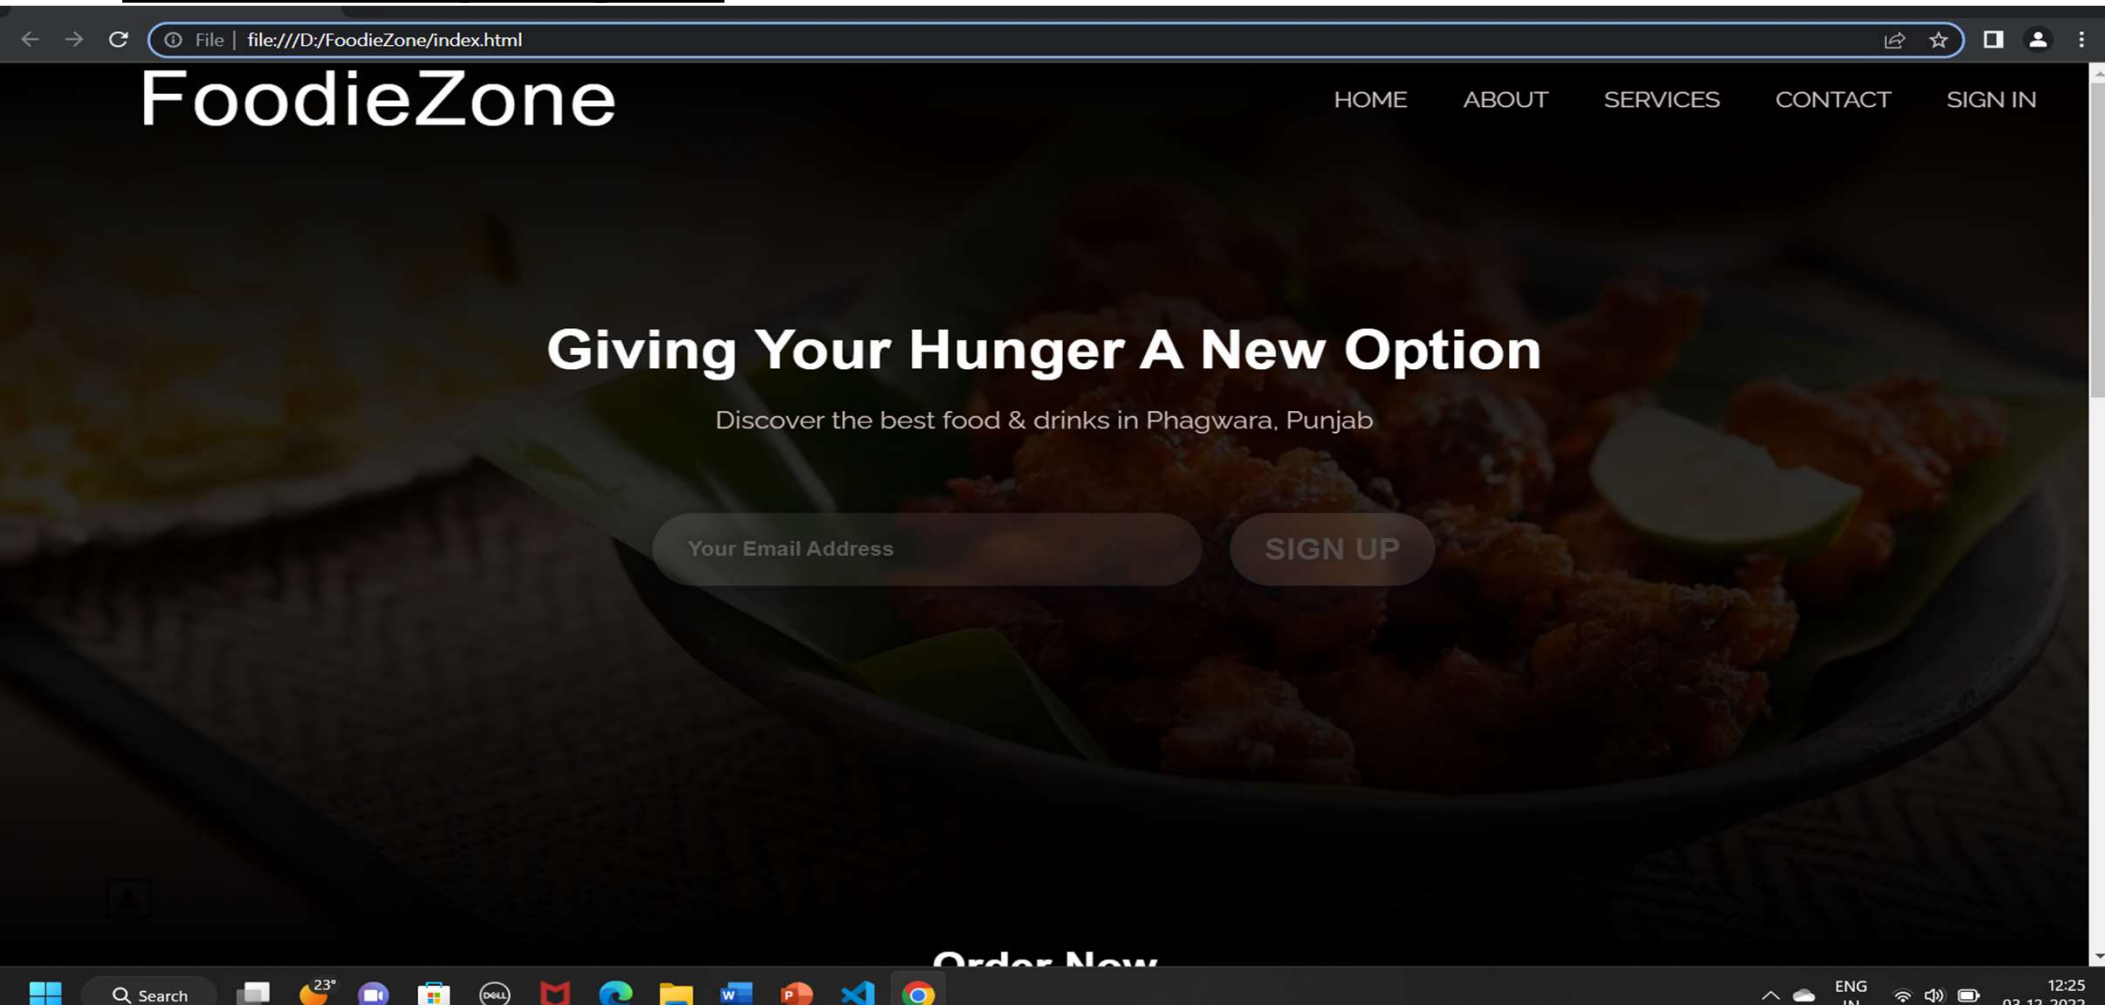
File | file:///D:/FoodieZone/index.html

FoodieZone

HOME ABOUT SERVICES CONTACT SIGN IN

Giving Your Hunger A New Option

Discover the best food & drinks in Phagwara, Punjab

Your Email Address

SIGN UP

Order Now

Search

23°

ENG

12:25